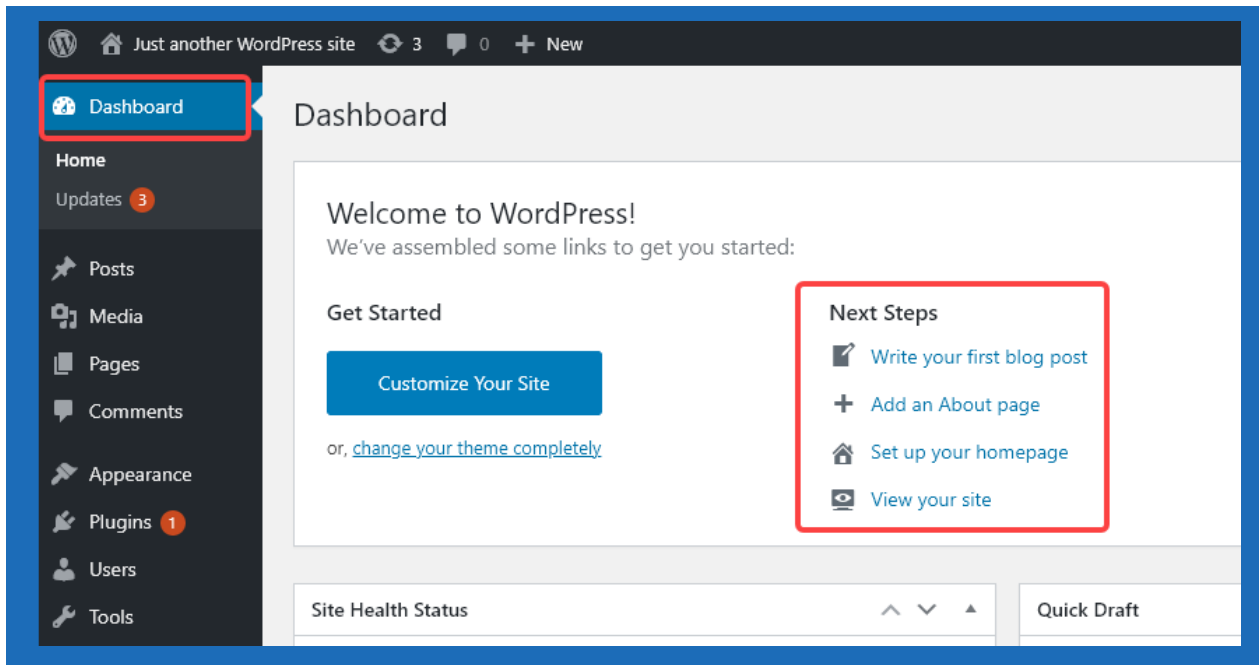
Just another WordPress site 3 0 New

Dashboard
Home
Updates 3
Posts
Media
Pages
Comments
Appearance
Plugins 1
Users
Tools

Dashboard

Welcome to WordPress!
We've assembled some links to get you started:

Get Started
Customize Your Site
or, change your theme completely

Next Steps
Write your first blog post
Add an About page
Set up your homepage
View your site

Site Health Status

Quick Draft